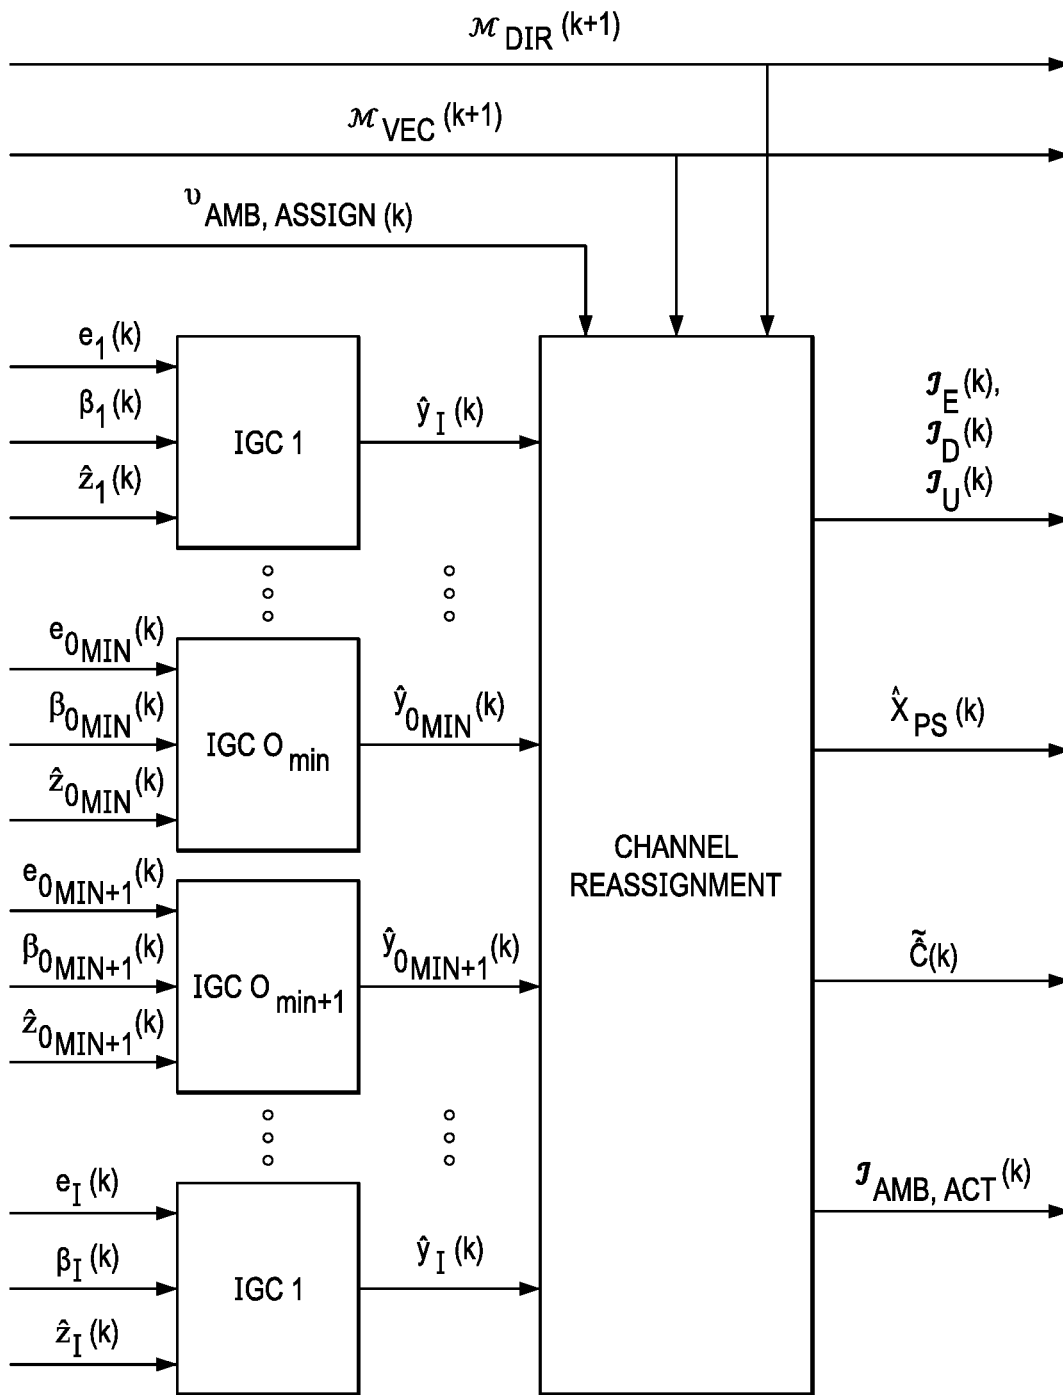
$\mathcal{M}_{DIR}(k+1)$

$\mathcal{M}_{VEC}(k+1)$

$\upsilon_{AMB, ASSIGN}(k)$

$e_1(k)$
$\beta_1(k)$
$\hat{z}_1(k)$
IGC 1
$\hat{y}_I(k)$

$e_{0_{MIN}}(k)$
$\beta_{0_{MIN}}(k)$
$\hat{z}_{0_{MIN}}(k)$
IGC $O_{min}$
$\hat{y}_{0_{MIN}}(k)$

$e_{0_{MIN+1}}(k)$
$\beta_{0_{MIN+1}}(k)$
$\hat{z}_{0_{MIN+1}}(k)$
IGC $O_{min+1}$
$\hat{y}_{0_{MIN+1}}(k)$

$e_I(k)$
$\beta_I(k)$
$\hat{z}_I(k)$
IGC 1
$\hat{y}_I(k)$

CHANNEL REASSIGNMENT

$\mathcal{I}_E(k)$,
$\mathcal{I}_D(k)$
$\mathcal{I}_U(k)$

$\hat{X}_{PS}(k)$

$\hat{\tilde{C}}(k)$

$\mathcal{I}_{AMB, ACT}(k)$